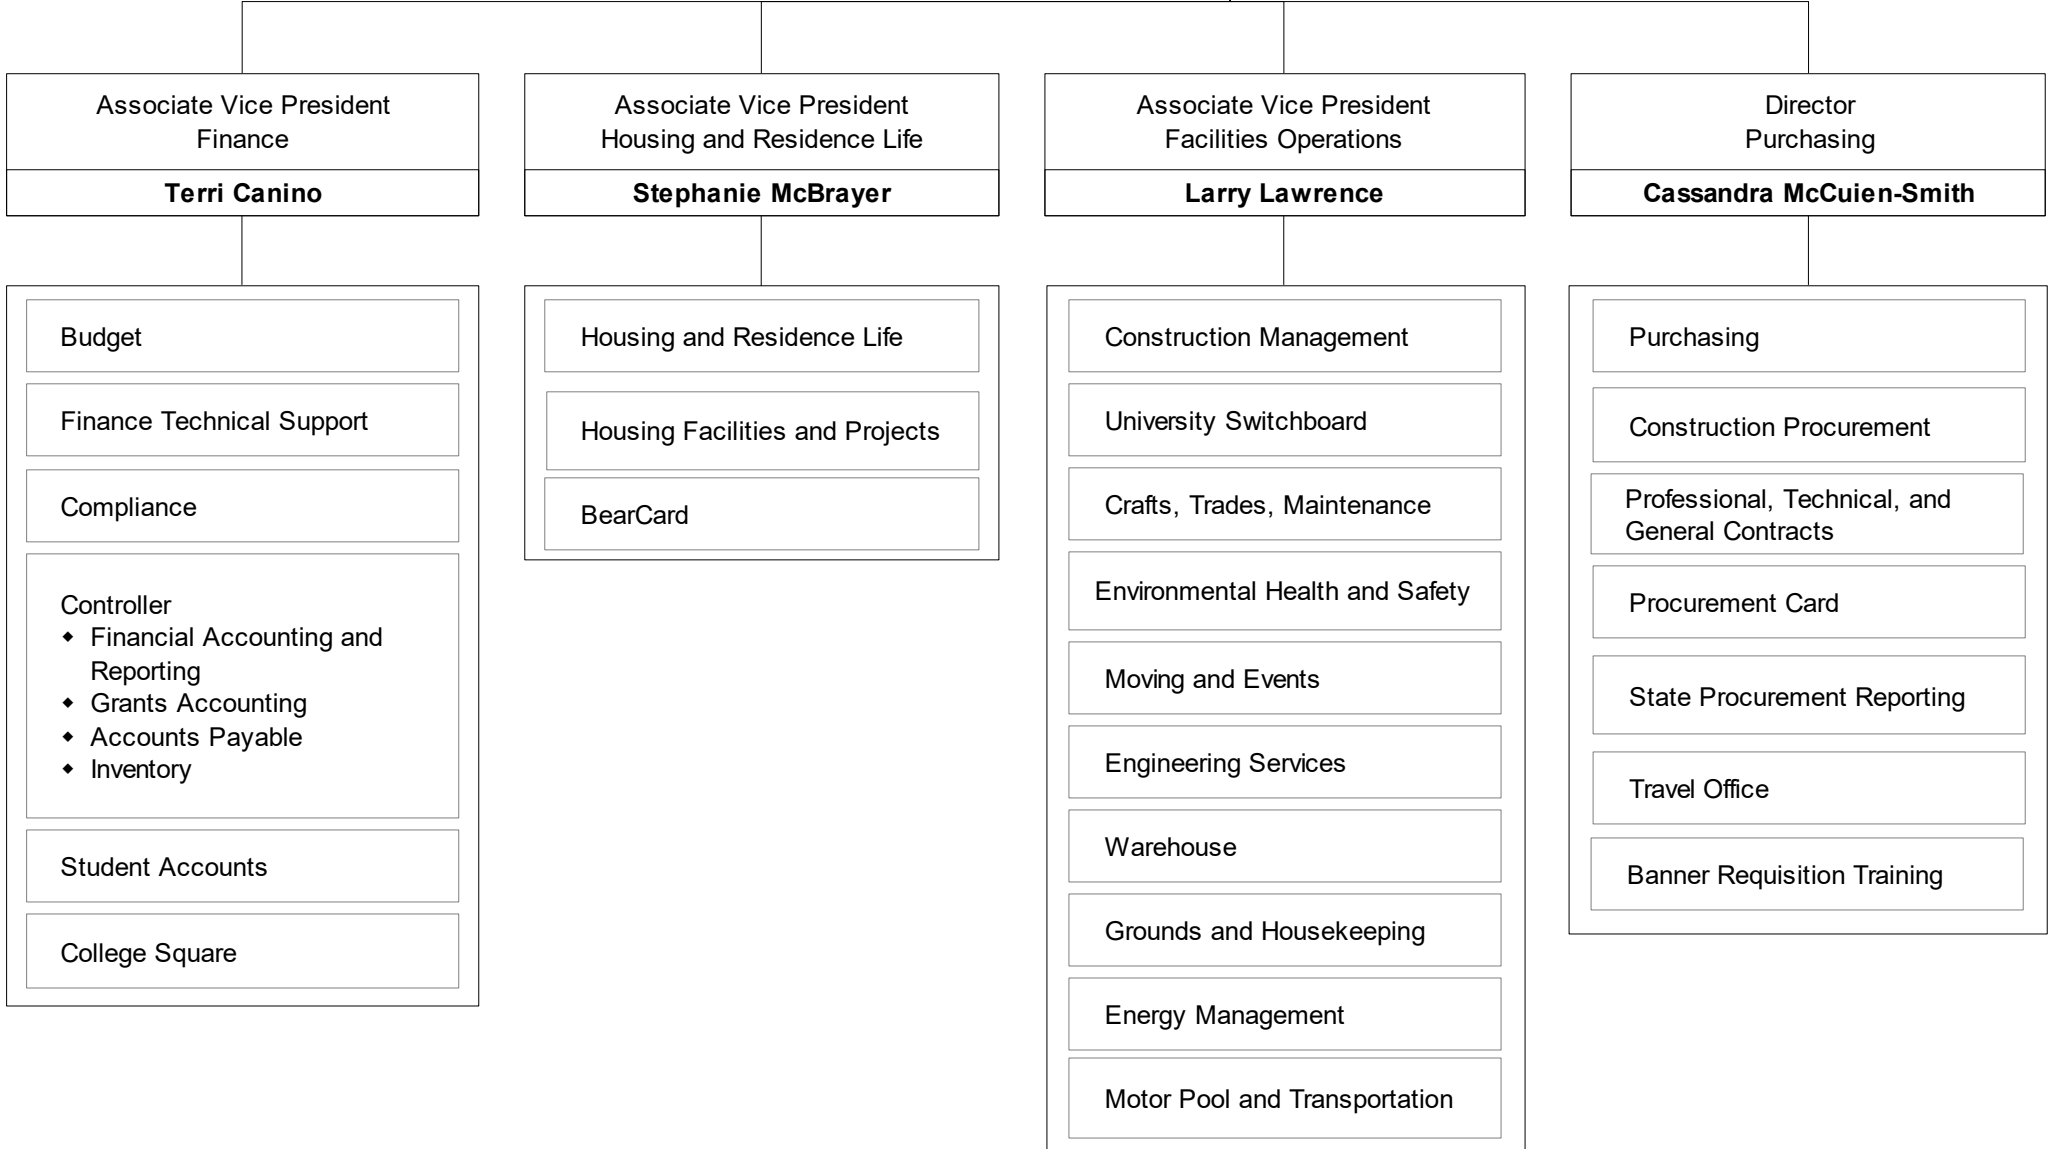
Associate Vice President
Finance

Terri Canino

Budget

Finance Technical Support

Compliance

Controller
- Financial Accounting and Reporting
- Grants Accounting
- Accounts Payable
- Inventory

Student Accounts

College Square

Associate Vice President
Housing and Residence Life

Stephanie McBrayer

Housing and Residence Life

Housing Facilities and Projects

BearCard

Associate Vice President
Facilities Operations

Larry Lawrence

Construction Management

University Switchboard

Crafts, Trades, Maintenance

Environmental Health and Safety

Moving and Events

Engineering Services

Warehouse

Grounds and Housekeeping

Energy Management

Motor Pool and Transportation

Director
Purchasing

Cassandra McCuien-Smith

Purchasing

Construction Procurement

Professional, Technical, and General Contracts

Procurement Card

State Procurement Reporting

Travel Office

Banner Requisition Training